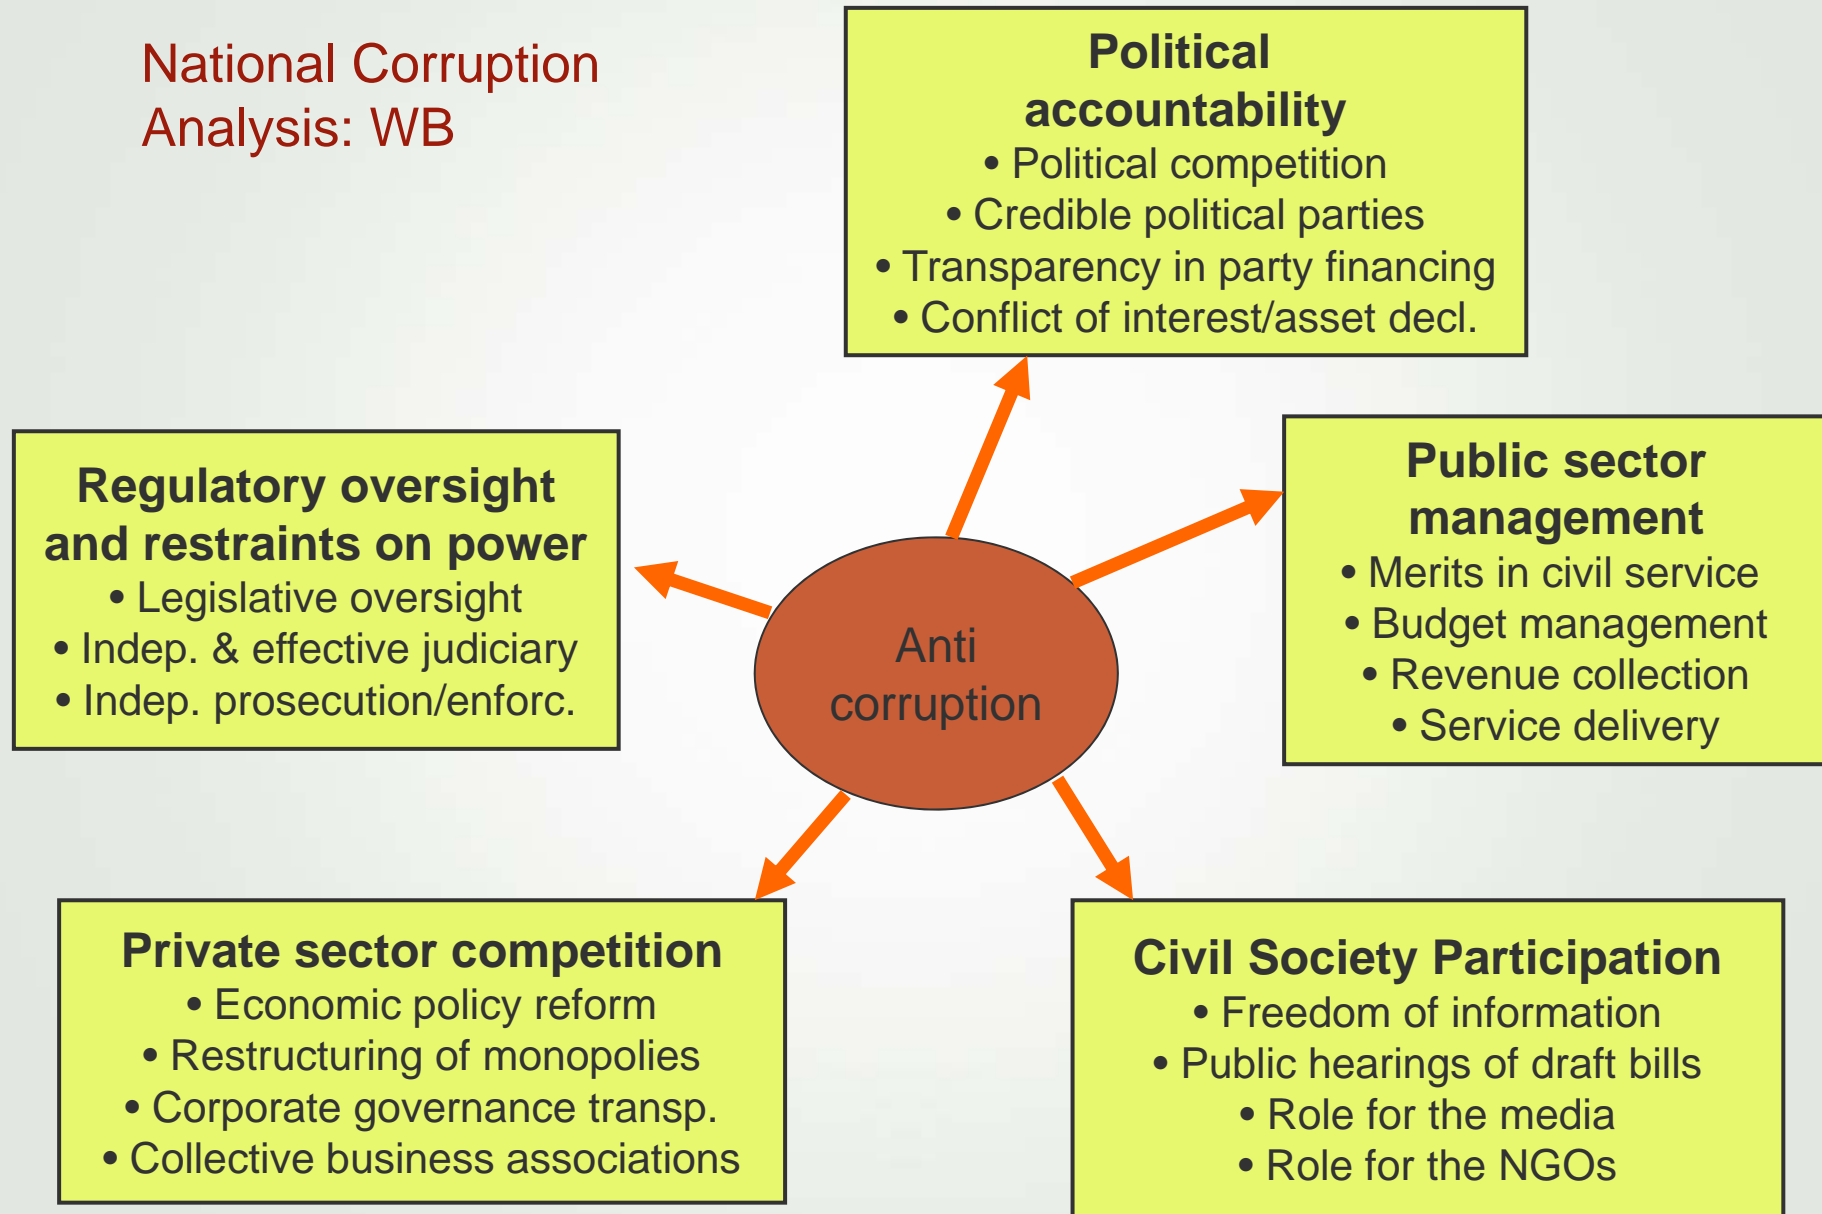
National Corruption Analysis: WB

**Political accountability**
• Political competition
• Credible political parties
• Transparency in party financing
• Conflict of interest/asset decl.

**Regulatory oversight and restraints on power**
• Legislative oversight
• Indep. & effective judiciary
• Indep. prosecution/enforc.

Anti corruption

**Public sector management**
• Merits in civil service
• Budget management
• Revenue collection
• Service delivery

**Private sector competition**
• Economic policy reform
• Restructuring of monopolies
• Corporate governance transp.
• Collective business associations

**Civil Society Participation**
• Freedom of information
• Public hearings of draft bills
• Role for the media
• Role for the NGOs